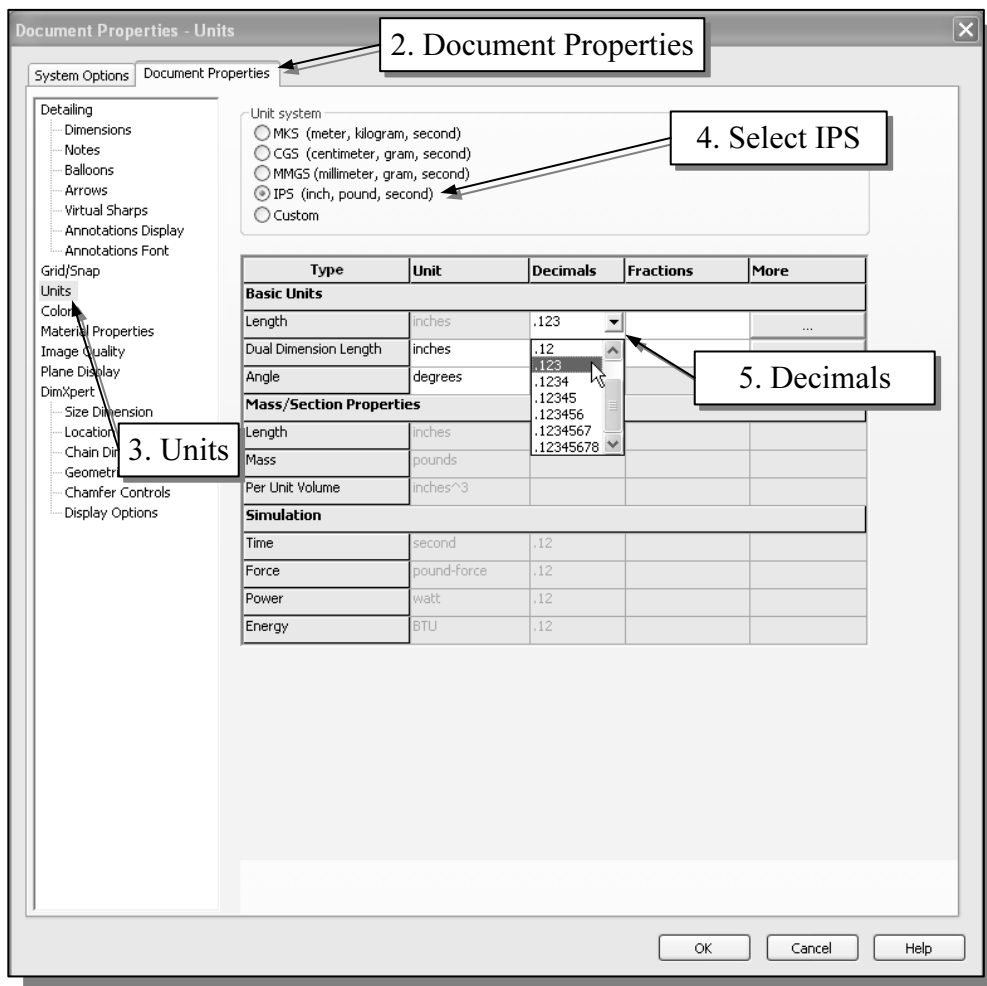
Document Properties - Units

2. Document Properties

System Options | Document Properties

Detailing
Dimensions
Notes
Balloons
Arrows
Virtual Sharps
Annotations Display
Annotations Font
Grid/Snap
Units
Colors
Material Properties
Image Quality
Plane Display
DimXpert
Size Dimension
Location
Chain Di
Geometr
Chamfer Controls
Display Options

3. Units

Unit system
MKS (meter, kilogram, second)
CGS (centimeter, gram, second)
MMGS (millimeter, gram, second)
IPS (inch, pound, second)
Custom

4. Select IPS

| Type | Unit | Decimals | Fractions | More |
|---|---|---|---|---|
| **Basic Units** | | | | |
| Length | inches | .123 | | ... |
| Dual Dimension Length | inches | | | |
| Angle | degrees | | | |
| **Mass/Section Properties** | | | | |
| Length | inches | | | |
| Mass | pounds | | | |
| Per Unit Volume | inches^3 | | | |
| **Simulation** | | | | |
| Time | second | .12 | | |
| Force | pound-force | .12 | | |
| Power | watt | .12 | | |
| Energy | BTU | .12 | | |

.12
.123
.1234
.12345
.123456
.1234567
.12345678

5. Decimals

OK | Cancel | Help